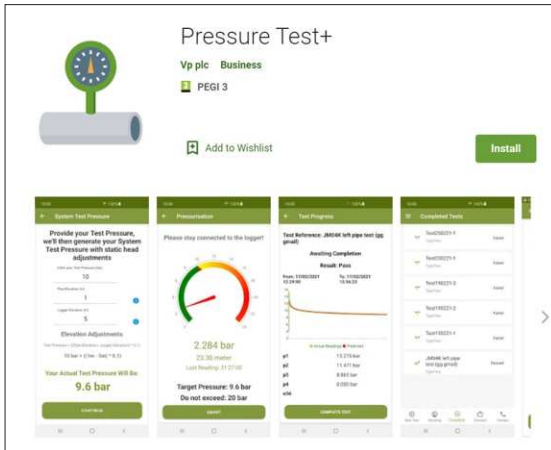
Pressure Test+

Vp plc Business

PEGI 3

Add to Wishlist

Install

System Test Pressure

Provide your Test Pressure, we'll then generate your System Test Pressure with static head adjustments

10

1

5

Elevation Adjustments

Your Actual Test Pressure Will Be:

9.6 bar

CONTINUE

Pressurisation

Please stay connected to the logger!

2.284 bar

23.30 meter

Target Pressure: 9.6 bar

Do not exceed: 20 bar

Test Progress

Awaiting Completion

Result: Pass

COMPLETE TEST

Completed Tests

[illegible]